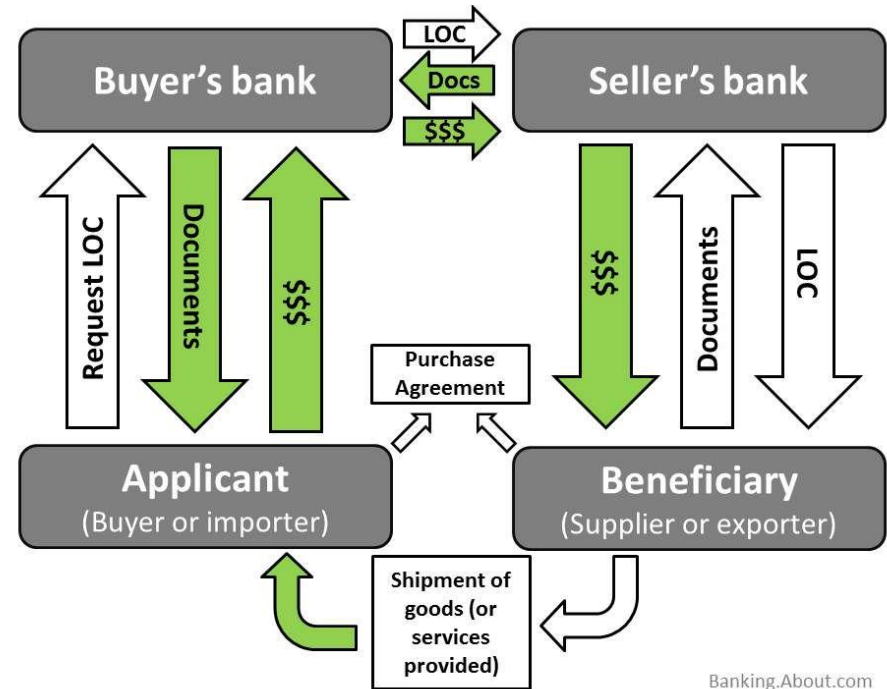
LOC

Docs

$$$

Buyer's bank

Seller's bank

Request LOC

Documents

$$$

$$$

Documents

LOC

Purchase Agreement

Applicant
(Buyer or importer)

Beneficiary
(Supplier or exporter)

Shipment of goods (or services provided)

Banking.About.com